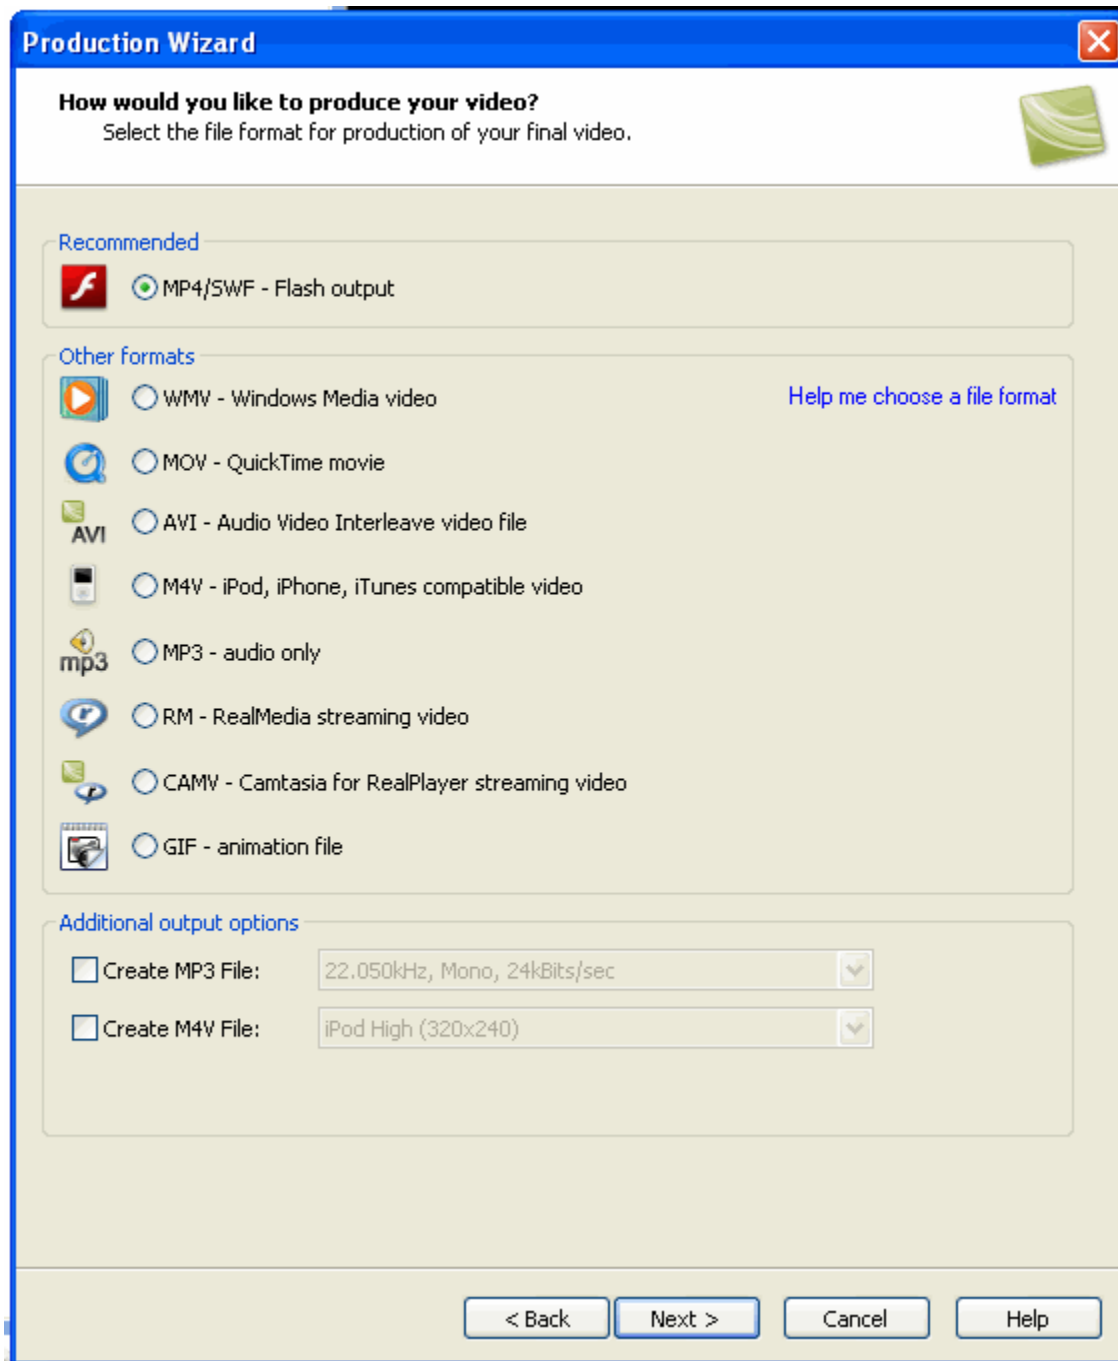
Production Wizard

How would you like to produce your video?
Select the file format for production of your final video.

Recommended

MP4/SWF - Flash output

Other formats

WMV - Windows Media video

Help me choose a file format

MOV - QuickTime movie

AVI

AVI - Audio Video Interleave video file

M4V - iPod, iPhone, iTunes compatible video

mp3

MP3 - audio only

RM - RealMedia streaming video

CAMV - Camtasia for RealPlayer streaming video

GIF - animation file

Additional output options

Create MP3 File: 22.050kHz, Mono, 24kBits/sec

Create M4V File: iPod High (320x240)

< Back Next > Cancel Help